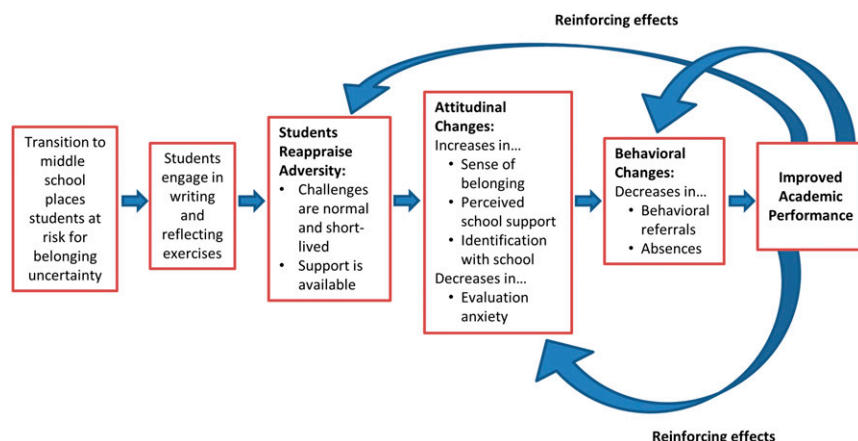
Reinforcing effects

Transition to middle school places students at risk for belonging uncertainty

Students engage in writing and reflecting exercises

Students Reappraise Adversity:
- Challenges are normal and short-lived
- Support is available

Attitudinal Changes:
Increases in…
- Sense of belonging
- Perceived school support
- Identification with school
Decreases in…
- Evaluation anxiety

Behavioral Changes:
Decreases in…
- Behavioral referrals
- Absences

Improved Academic Performance

Reinforcing effects